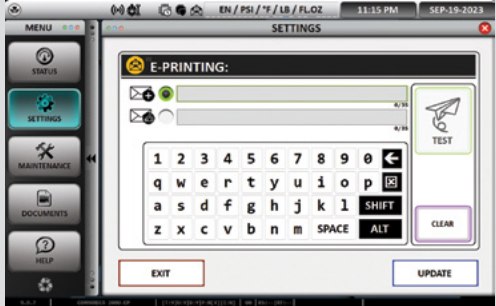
EN / PSI / °F / LB / FL.OZ
11:15 PM
SEP-19-2023
MENU
SETTINGS
STATUS
SETTINGS
MAINTENANCE
DOCUMENTS
HELP
E-PRINTING:
0/55
0/55
TEST
1 2 3 4 5 6 7 8 9 0
q w e r t y u i o p
a s d f g h j k l SHIFT
z x c v b n m SPACE ALT
CLEAR
EXIT
UPDATE